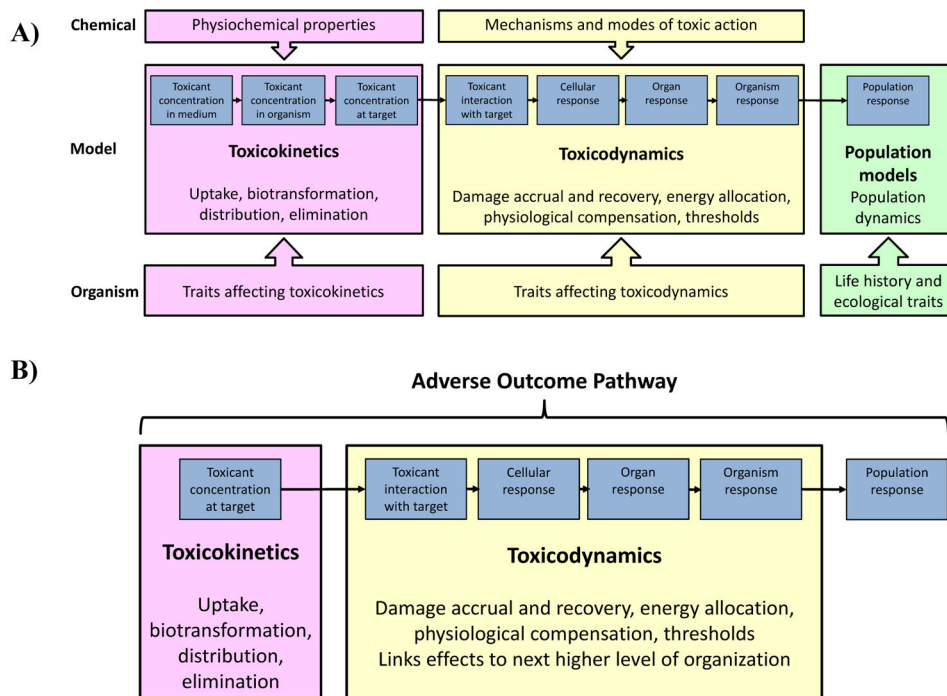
A)

Chemical

Physiochemical properties

Mechanisms and modes of toxic action

Model

Toxicant concentration in medium

Toxicant concentration in organism

Toxicant concentration at target

Toxicokinetics

Uptake, biotransformation, distribution, elimination

Toxicant interaction with target

Cellular response

Organ response

Organism response

Toxicodynamics

Damage accrual and recovery, energy allocation, physiological compensation, thresholds

Population response

Population models

Population dynamics

Organism

Traits affecting toxicokinetics

Traits affecting toxicodynamics

Life history and ecological traits

B)

Adverse Outcome Pathway

Toxicant concentration at target

Toxicokinetics

Uptake, biotransformation, distribution, elimination

Toxicant interaction with target

Cellular response

Organ response

Organism response

Toxicodynamics

Damage accrual and recovery, energy allocation, physiological compensation, thresholds
Links effects to next higher level of organization

Population response